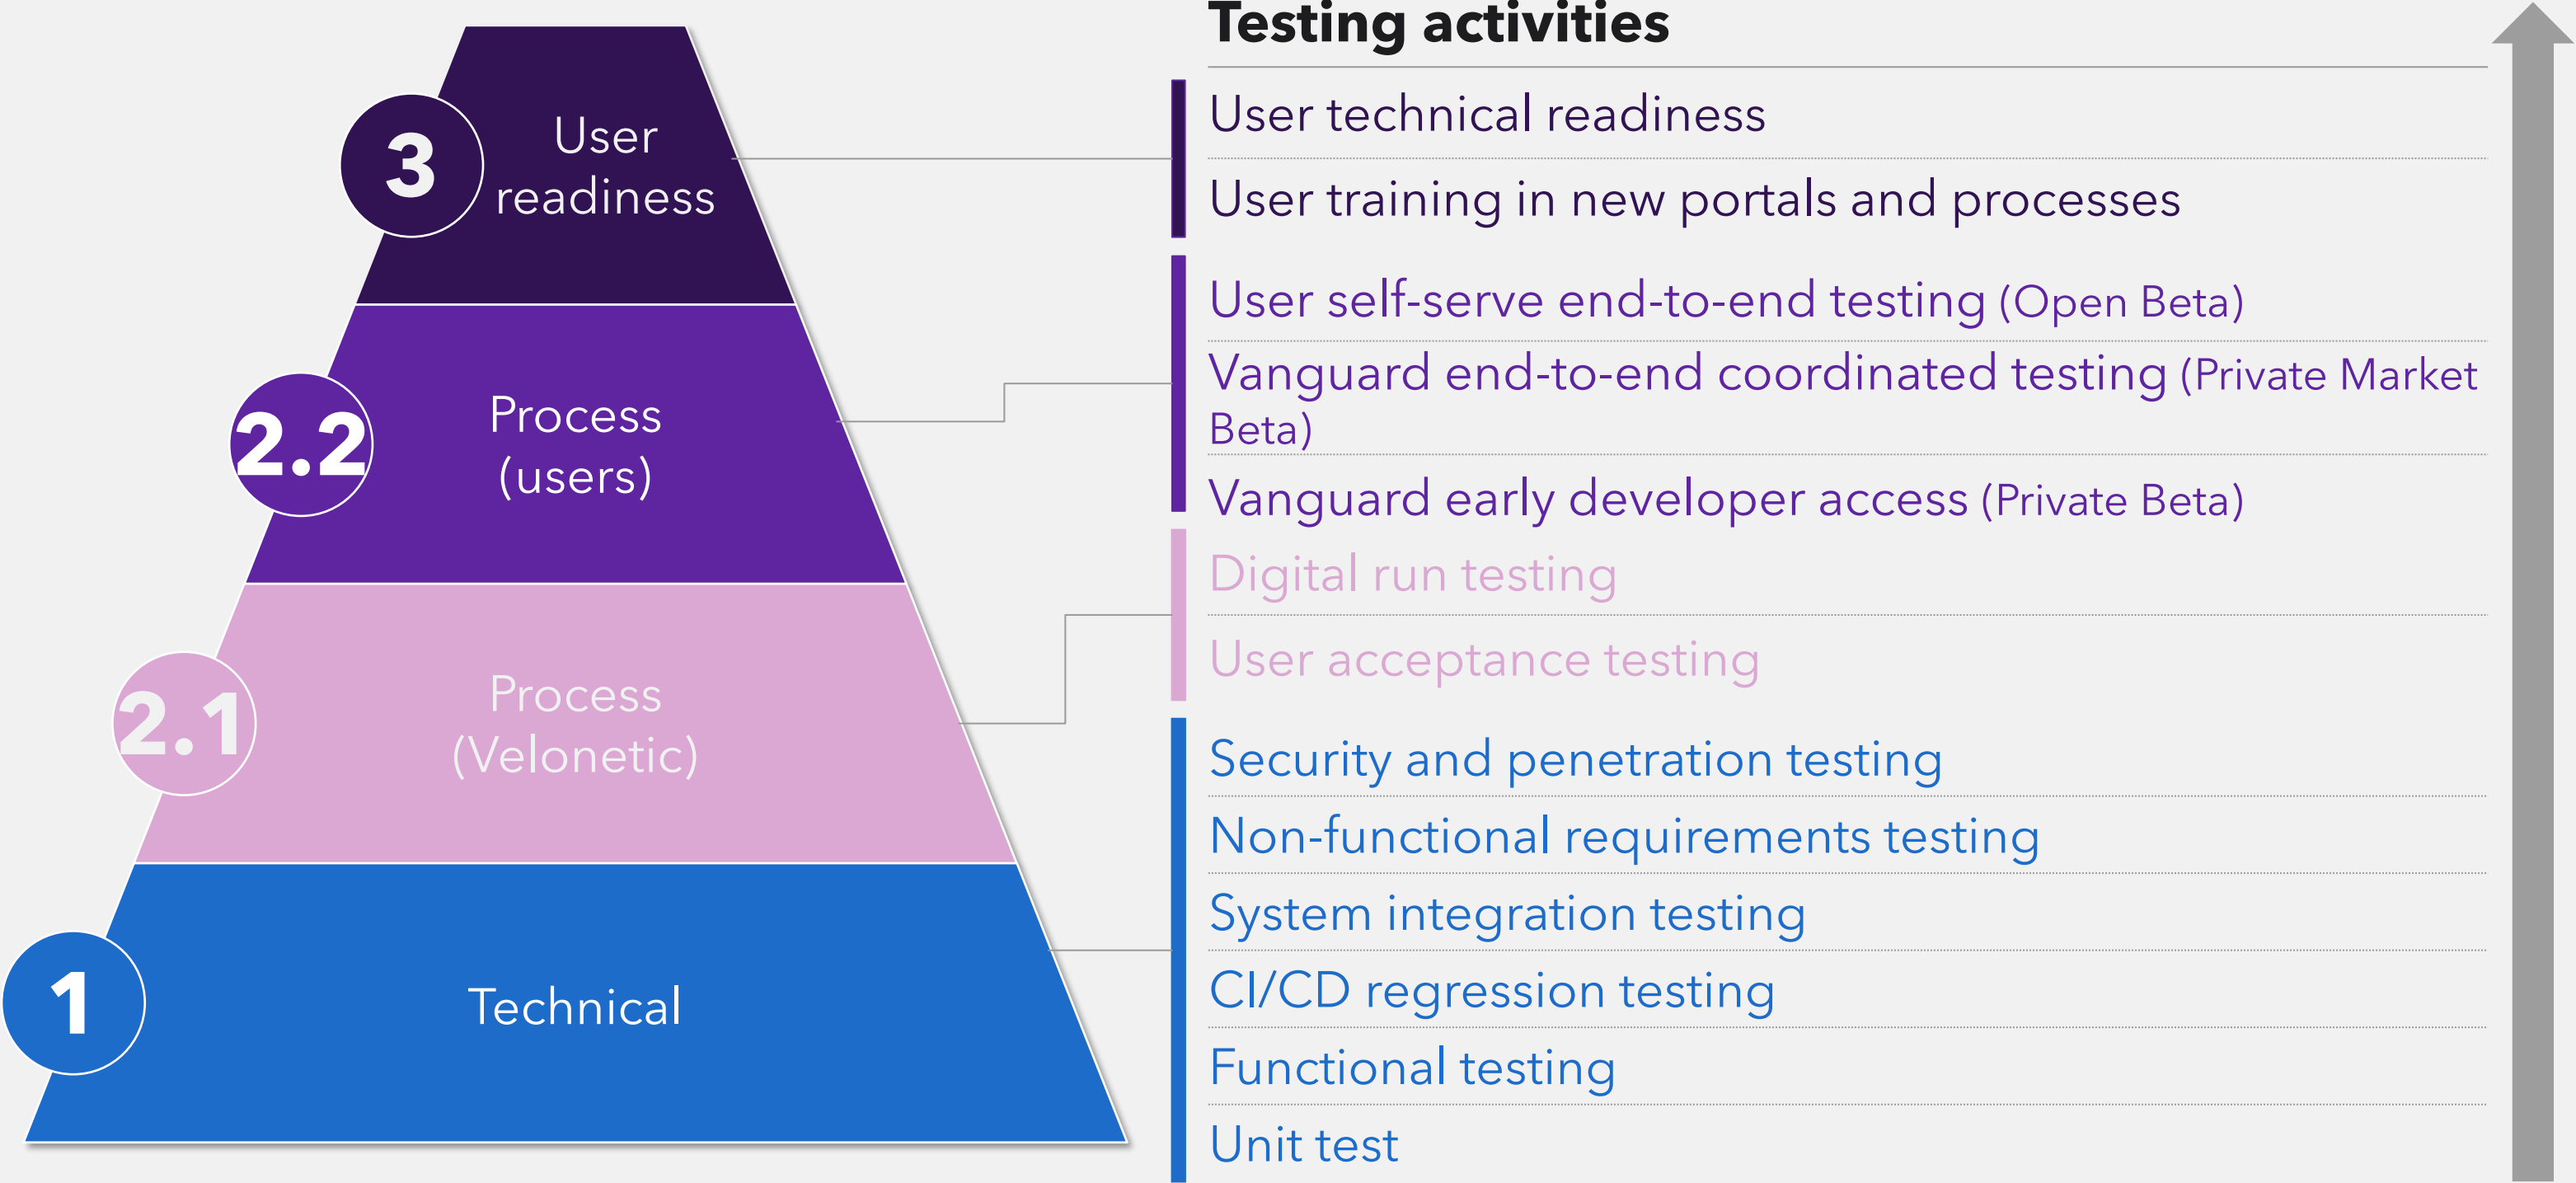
3 User readiness

2.2 Process (users)

2.1 Process (Velonetic)

1 Technical

Testing activities

User technical readiness

User training in new portals and processes

User self-serve end-to-end testing (Open Beta)

Vanguard end-to-end coordinated testing (Private Market Beta)

Vanguard early developer access (Private Beta)

Digital run testing

User acceptance testing

Security and penetration testing

Non-functional requirements testing

System integration testing

CI/CD regression testing

Functional testing

Unit test